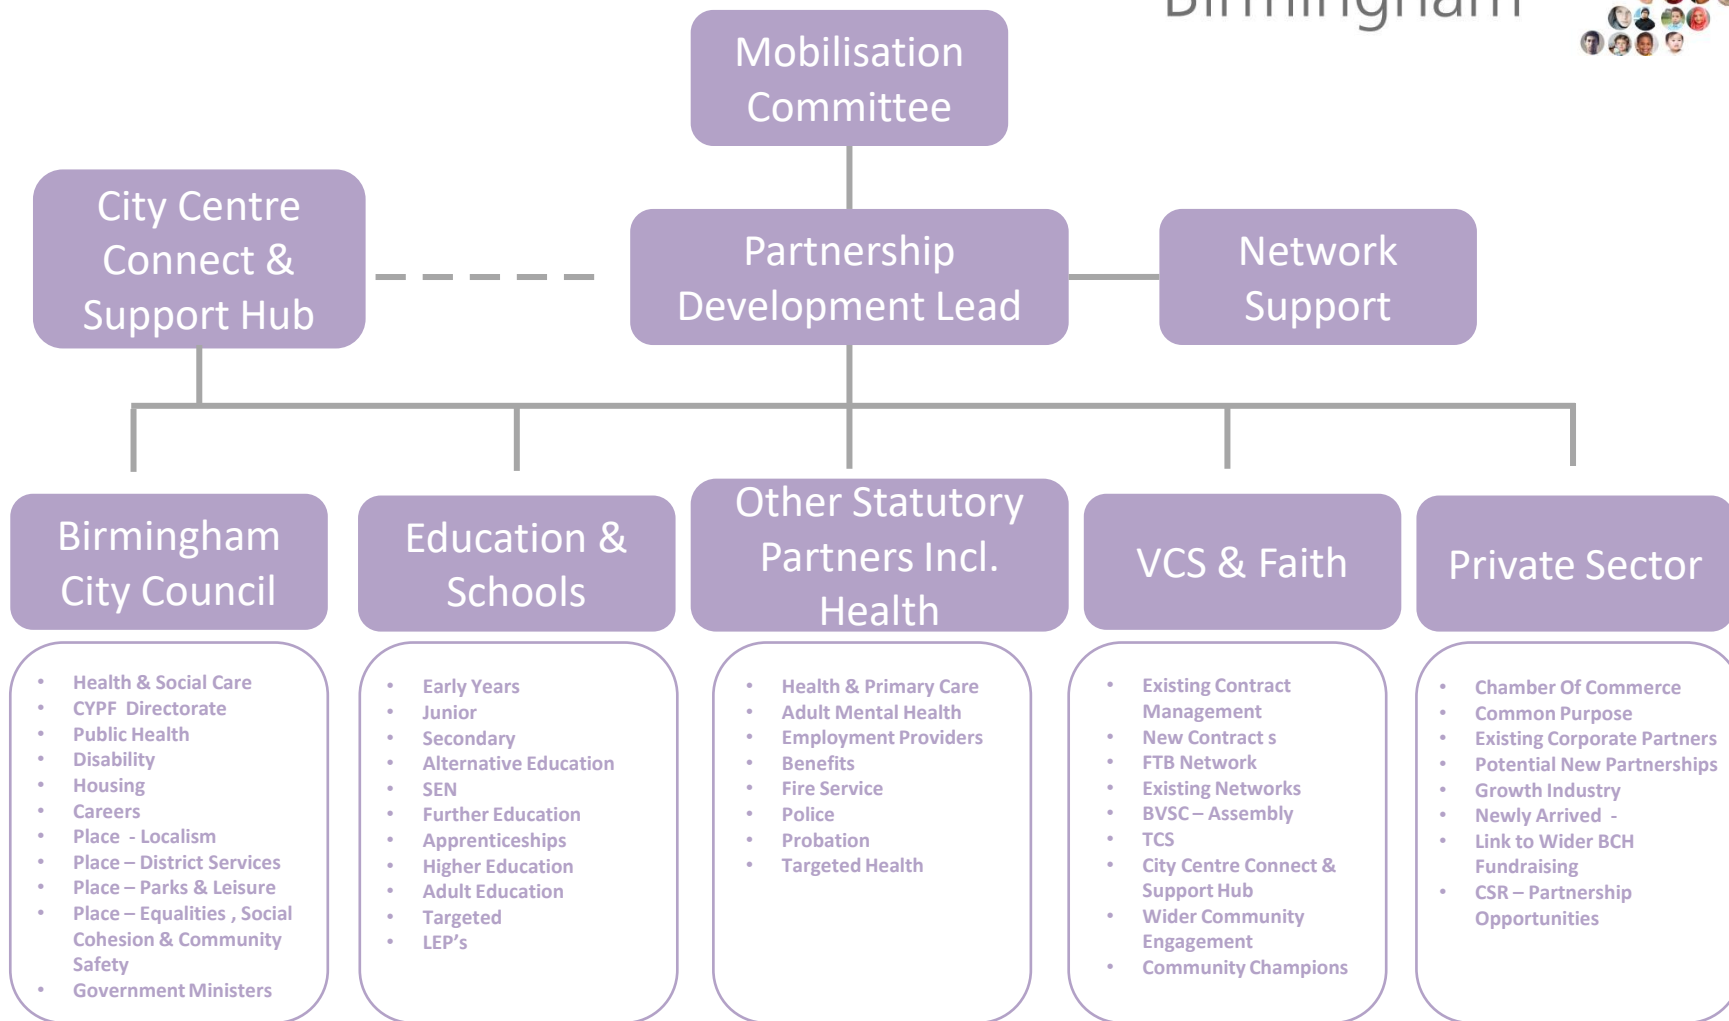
Birmingham

Mobilisation Committee

City Centre Connect & Support Hub

Partnership Development Lead

Network Support

Birmingham City Council

- Health & Social Care
- CYPF Directorate
- Public Health
- Disability
- Housing
- Careers
- Place - Localism
- Place – District Services
- Place – Parks & Leisure
- Place – Equalities , Social Cohesion & Community Safety
- Government Ministers

Education & Schools

- Early Years
- Junior
- Secondary
- Alternative Education
- SEN
- Further Education
- Apprenticeships
- Higher Education
- Adult Education
- Targeted
- LEP's

Other Statutory Partners Incl. Health

- Health & Primary Care
- Adult Mental Health
- Employment Providers
- Benefits
- Fire Service
- Police
- Probation
- Targeted Health

VCS & Faith

- Existing Contract Management
- New Contract s
- FTB Network
- Existing Networks
- BVSC – Assembly
- TCS
- City Centre Connect & Support Hub
- Wider Community Engagement
- Community Champions

Private Sector

- Chamber Of Commerce
- Common Purpose
- Existing Corporate Partners
- Potential New Partnerships
- Growth Industry
- Newly Arrived -
- Link to Wider BCH Fundraising
- CSR – Partnership Opportunities